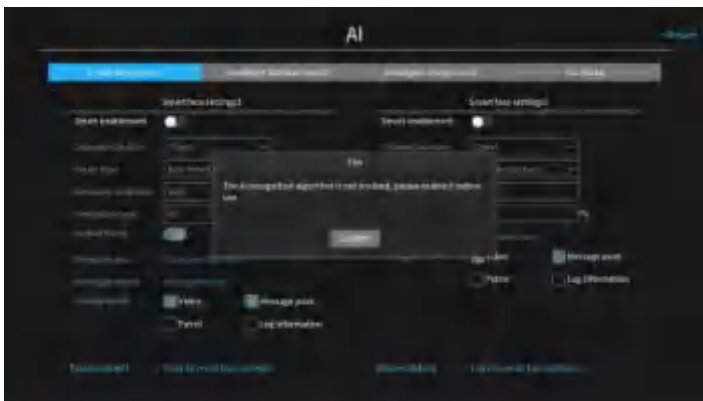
AI

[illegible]

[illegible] | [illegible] | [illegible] | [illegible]

Smart face settings1

Smart enablement

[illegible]

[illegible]

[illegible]

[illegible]

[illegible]

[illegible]

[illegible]

Video

Message push

Patrol

Log information

Smart face settings2

Smart enablement

Tip

The AI recognition algorithm is not invoked, please enable it before use

Confirm

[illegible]

Message push

Patrol

Log information

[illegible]

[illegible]

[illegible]

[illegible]